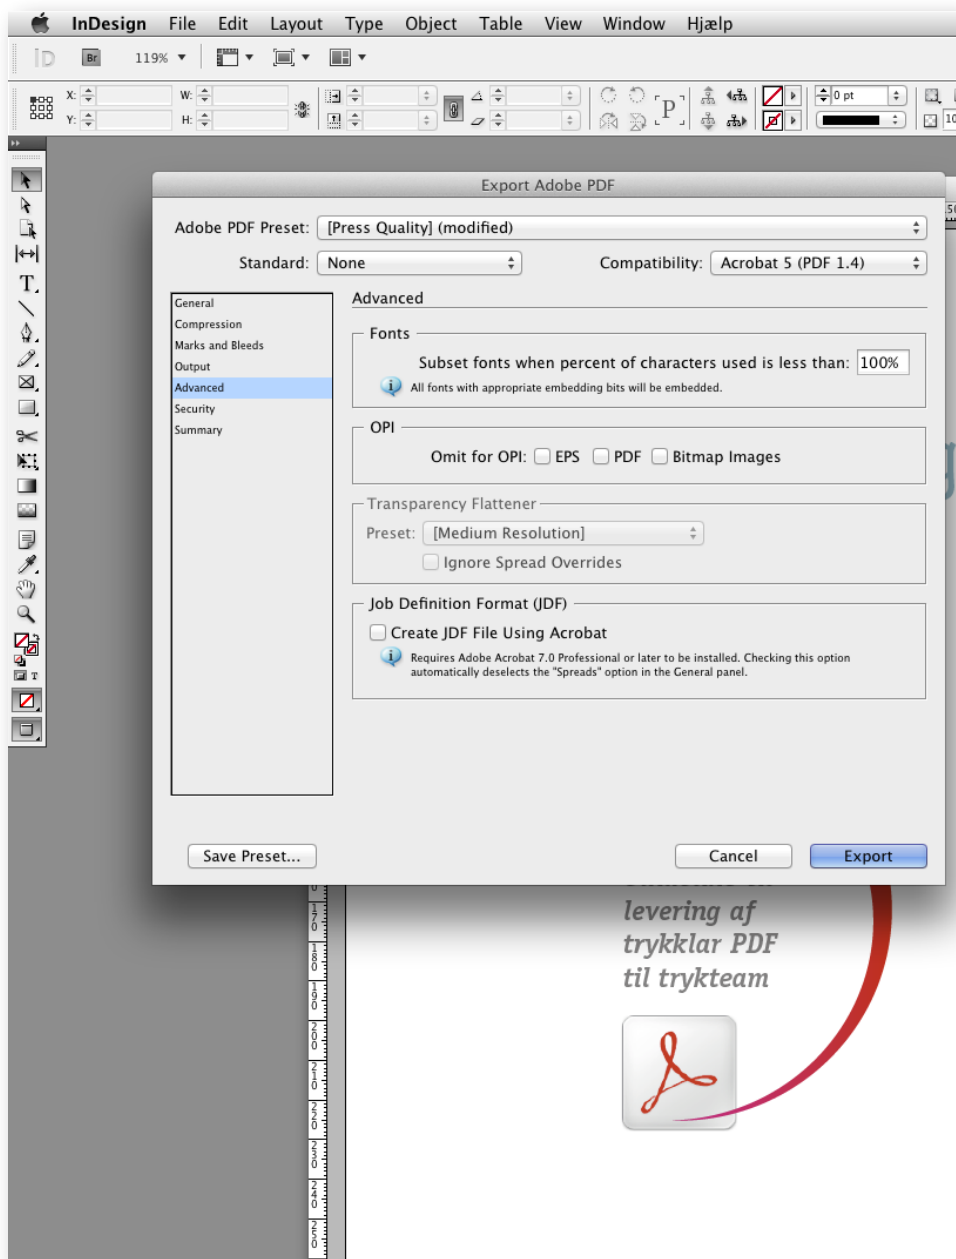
InDesign File Edit Layout Type Object Table View Window Hjælp

Br 119%

X: Y: W: H:

0 pt

Export Adobe PDF

Adobe PDF Preset: [Press Quality] (modified)

Standard: None

Compatibility: Acrobat 5 (PDF 1.4)

General
Compression
Marks and Bleeds
Output
Advanced
Security
Summary

Advanced

Fonts

Subset fonts when percent of characters used is less than: 100%

All fonts with appropriate embedding bits will be embedded.

OPI

Omit for OPI: EPS PDF Bitmap Images

Transparency Flattener

Preset: [Medium Resolution]

Ignore Spread Overrides

Job Definition Format (JDF)

Create JDF File Using Acrobat

Requires Adobe Acrobat 7.0 Professional or later to be installed. Checking this option automatically deselects the "Spreads" option in the General panel.

Save Preset...

Cancel

Export

levering af trykklar PDF til trykteam

170 180 190 200 210 220 230 240 250